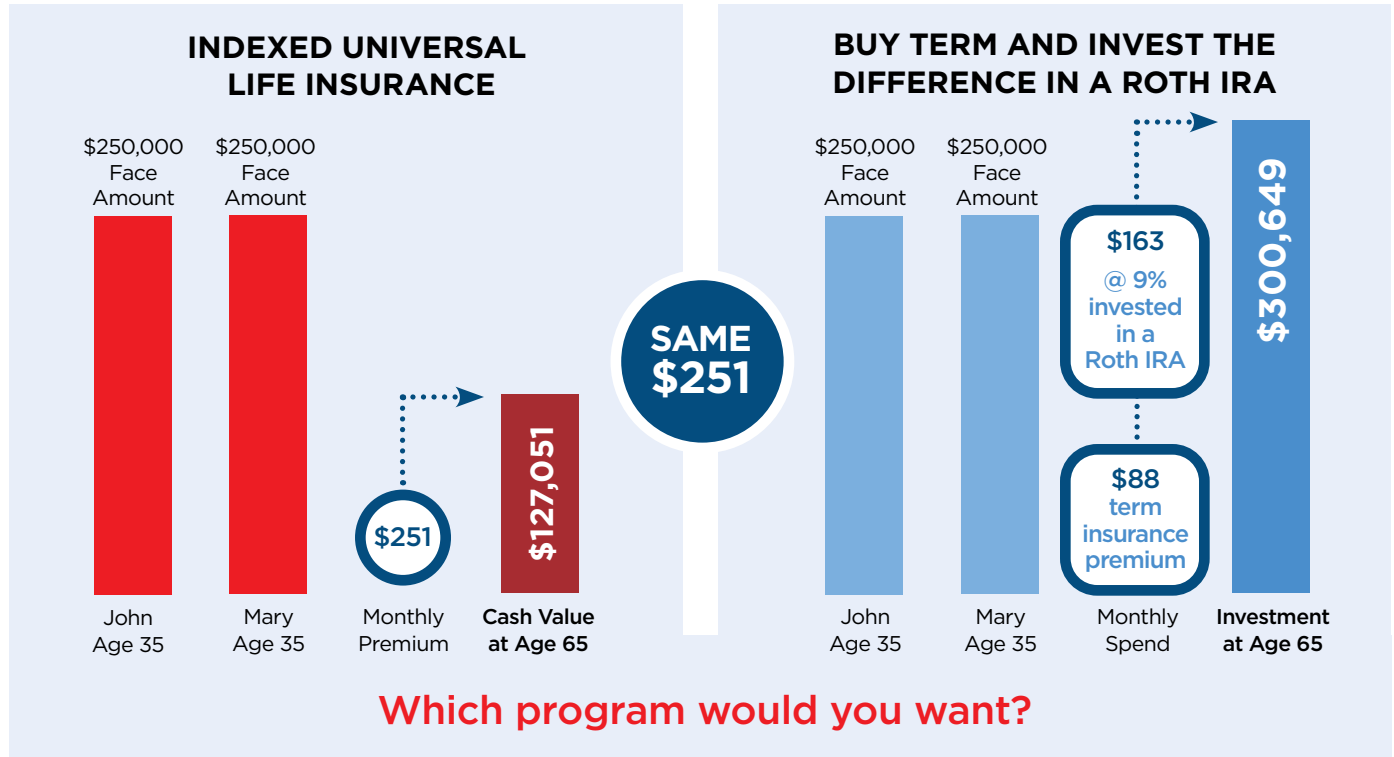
INDEXED UNIVERSAL LIFE INSURANCE

$250,000 Face Amount

$250,000 Face Amount

$251

$127,051

John Age 35

Mary Age 35

Monthly Premium

Cash Value at Age 65

SAME $251

BUY TERM AND INVEST THE DIFFERENCE IN A ROTH IRA

$250,000 Face Amount

$250,000 Face Amount

$163 @ 9% invested in a Roth IRA

$88 term insurance premium

$300,649

John Age 35

Mary Age 35

Monthly Spend

Investment at Age 65

Which program would you want?